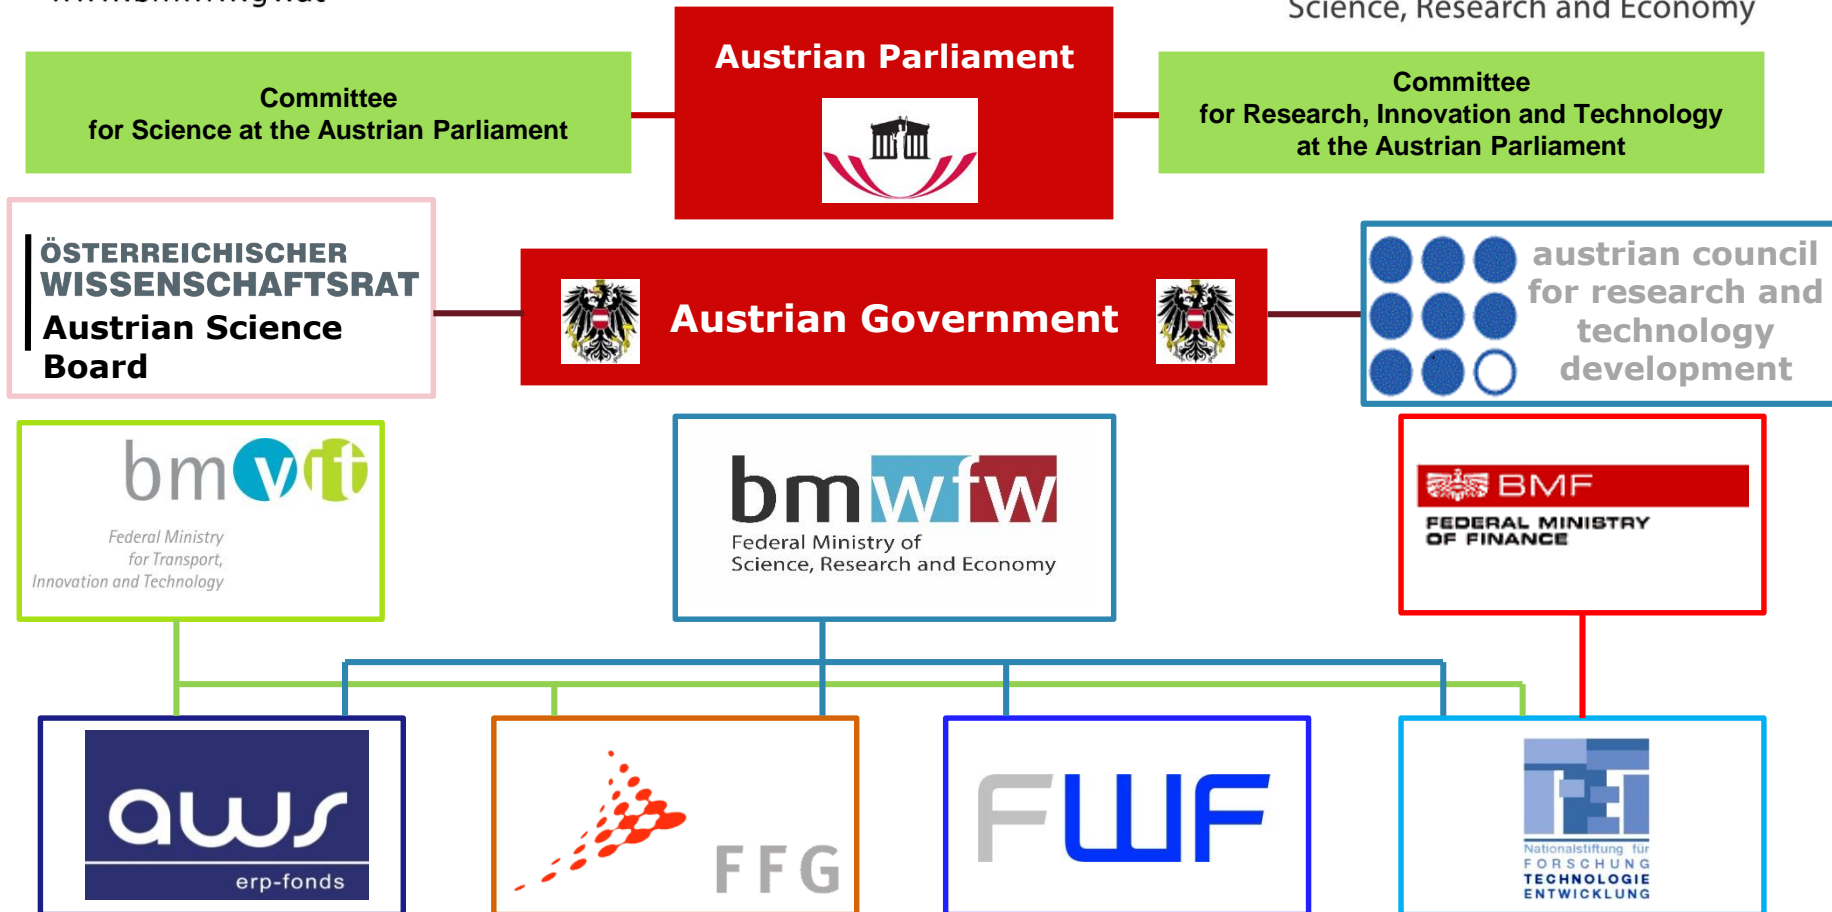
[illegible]

Science, Research and Economy

Austrian Parliament

Committee for Science at the Austrian Parliament

Committee for Research, Innovation and Technology at the Austrian Parliament

ÖSTERREICHISCHER WISSENSCHAFTSRAT Austrian Science Board

Austrian Government

austrian council for research and technology development

bmvit

Federal Ministry for Transport, Innovation and Technology

bmwfw

Federal Ministry of Science, Research and Economy

BMF

FEDERAL MINISTRY OF FINANCE

aws

erp-fonds

FFG

FWF

Nationalstiftung für FORSCHUNG TECHNOLOGIE ENTWICKLUNG